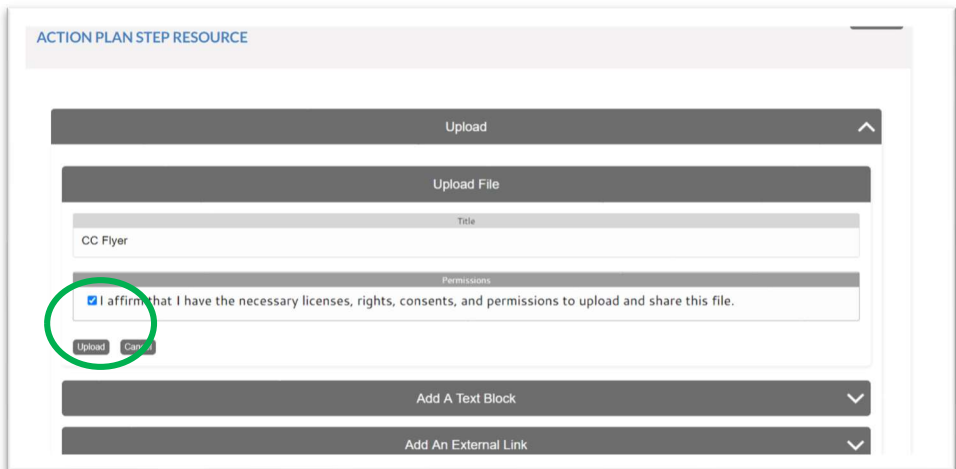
ACTION PLAN STEP RESOURCE

Upload

Upload File

Title

CC Flyer

Permissions

I affirm that I have the necessary licenses, rights, consents, and permissions to upload and share this file.

Upload Cancel

Add A Text Block

Add An External Link